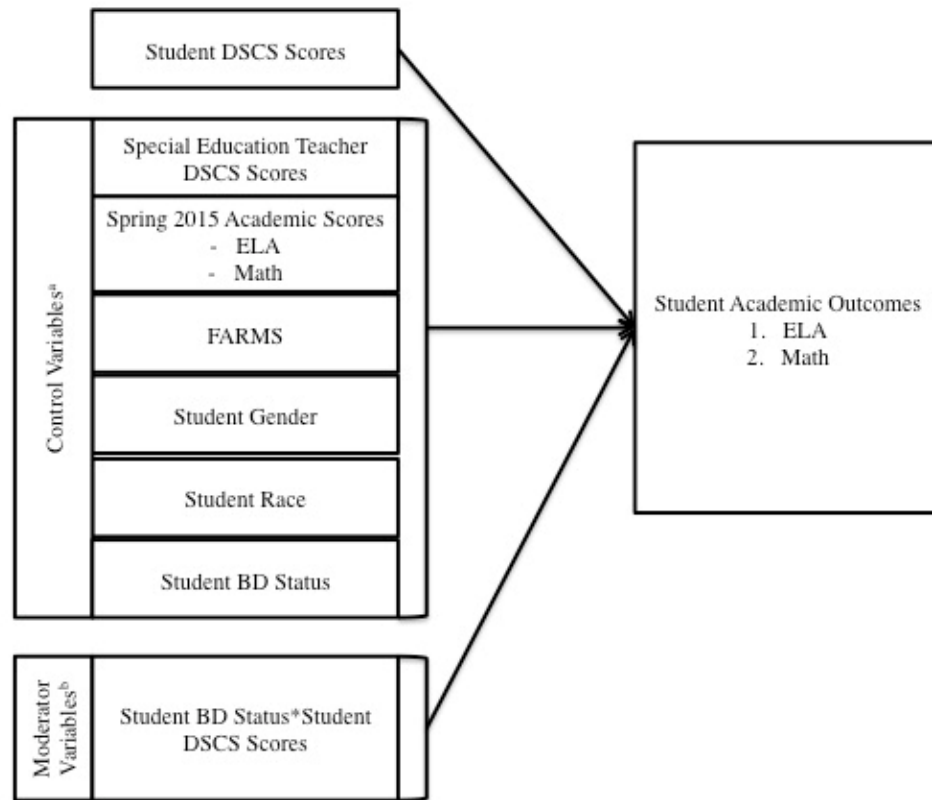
Student DSCS Scores

Control Variables$^a$

Special Education Teacher DSCS Scores

Spring 2015 Academic Scores
- ELA
- Math

FARMS

Student Gender

Student Race

Student BD Status

Moderator Variables$^b$

Student BD Status*Student DSCS Scores

Student Academic Outcomes
1. ELA
2. Math